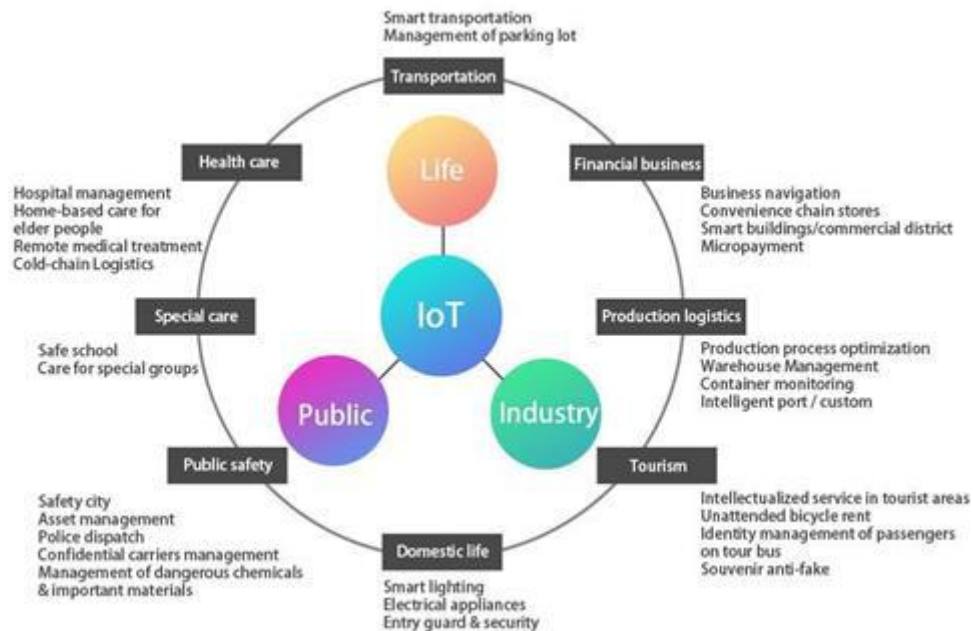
Smart transportation
Management of parking lot

Transportation

Health care

Hospital management
Home-based care for elder people
Remote medical treatment
Cold-chain Logistics

Life

Financial business

Business navigation
Convenience chain stores
Smart buildings/commercial district
Micropayment

IoT

Special care

Safe school
Care for special groups

Production logistics

Production process optimization
Warehouse Management
Container monitoring
Intelligent port / custom

Public

Industry

Public safety

Safety city
Asset management
Police dispatch
Confidential carriers management
Management of dangerous chemicals & important materials

Tourism

Intellectualized service in tourist areas
Unattended bicycle rent
Identity management of passengers on tour bus
Souvenir anti-fake

Domestic life

Smart lighting
Electrical appliances
Entry guard & security